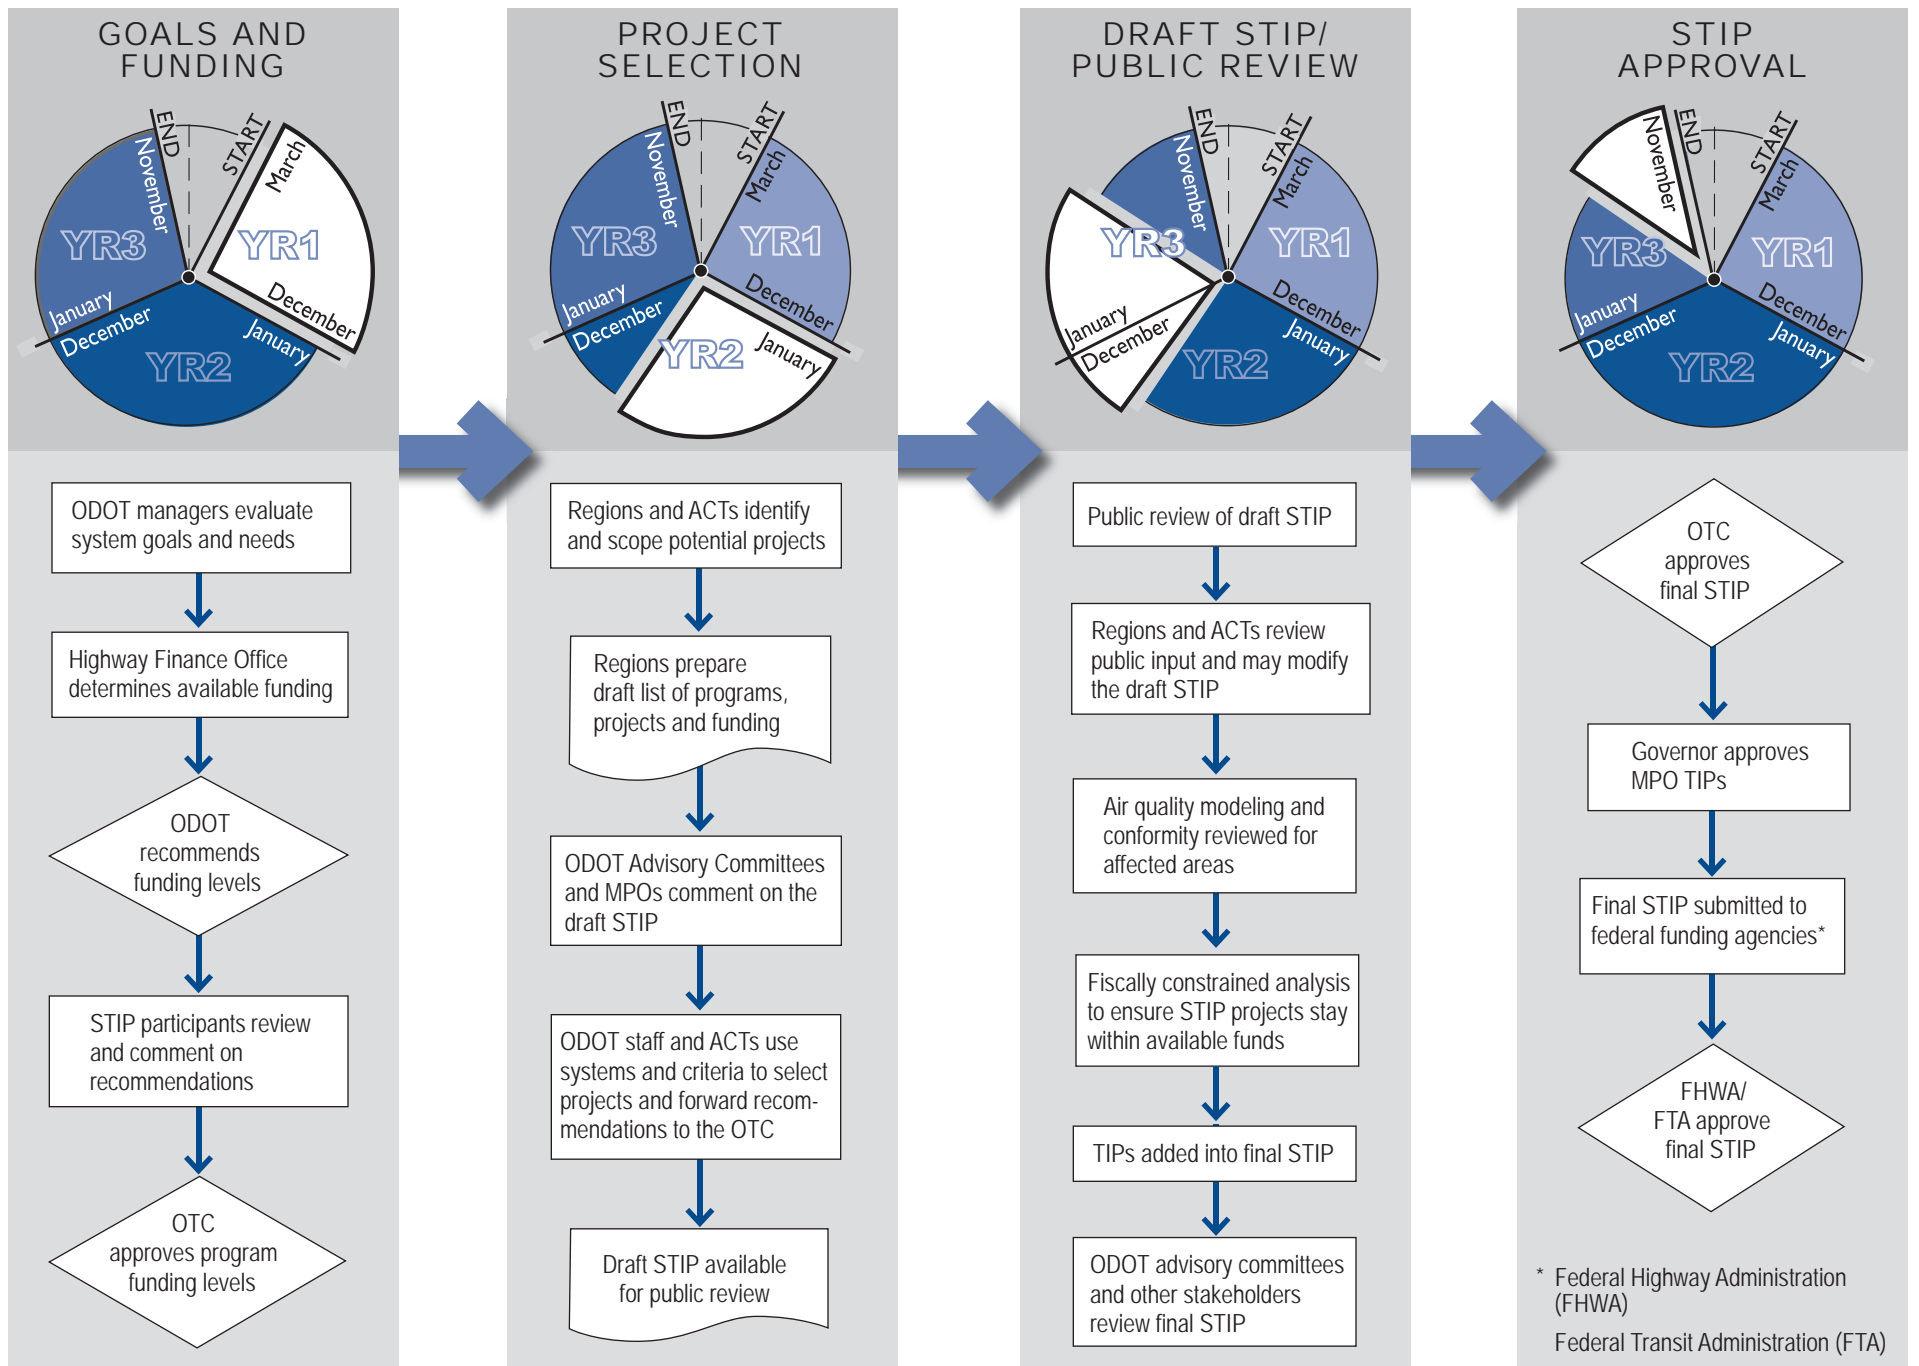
GOALS AND FUNDING

END
START
November
March
YR3
YR1
January
December
December
January
YR2

ODOT managers evaluate system goals and needs

Highway Finance Office determines available funding

ODOT recommends funding levels

STIP participants review and comment on recommendations

OTC approves program funding levels

PROJECT SELECTION

END
START
November
March
YR3
YR1
January
December
December
January
YR2

Regions and ACTs identify and scope potential projects

Regions prepare draft list of programs, projects and funding

ODOT Advisory Committees and MPOs comment on the draft STIP

ODOT staff and ACTs use systems and criteria to select projects and forward recommendations to the OTC

Draft STIP available for public review

DRAFT STIP/ PUBLIC REVIEW

END
START
November
March
YR3
YR1
January
December
December
January
YR2

Public review of draft STIP

Regions and ACTs review public input and may modify the draft STIP

Air quality modeling and conformity reviewed for affected areas

Fiscally constrained analysis to ensure STIP projects stay within available funds

TIPs added into final STIP

ODOT advisory committees and other stakeholders review final STIP

STIP APPROVAL

END
START
November
March
YR3
YR1
January
December
December
January
YR2

OTC approves final STIP

Governor approves MPO TIPs

Final STIP submitted to federal funding agencies*

FHWA/ FTA approve final STIP

* Federal Highway Administration (FHWA)
Federal Transit Administration (FTA)